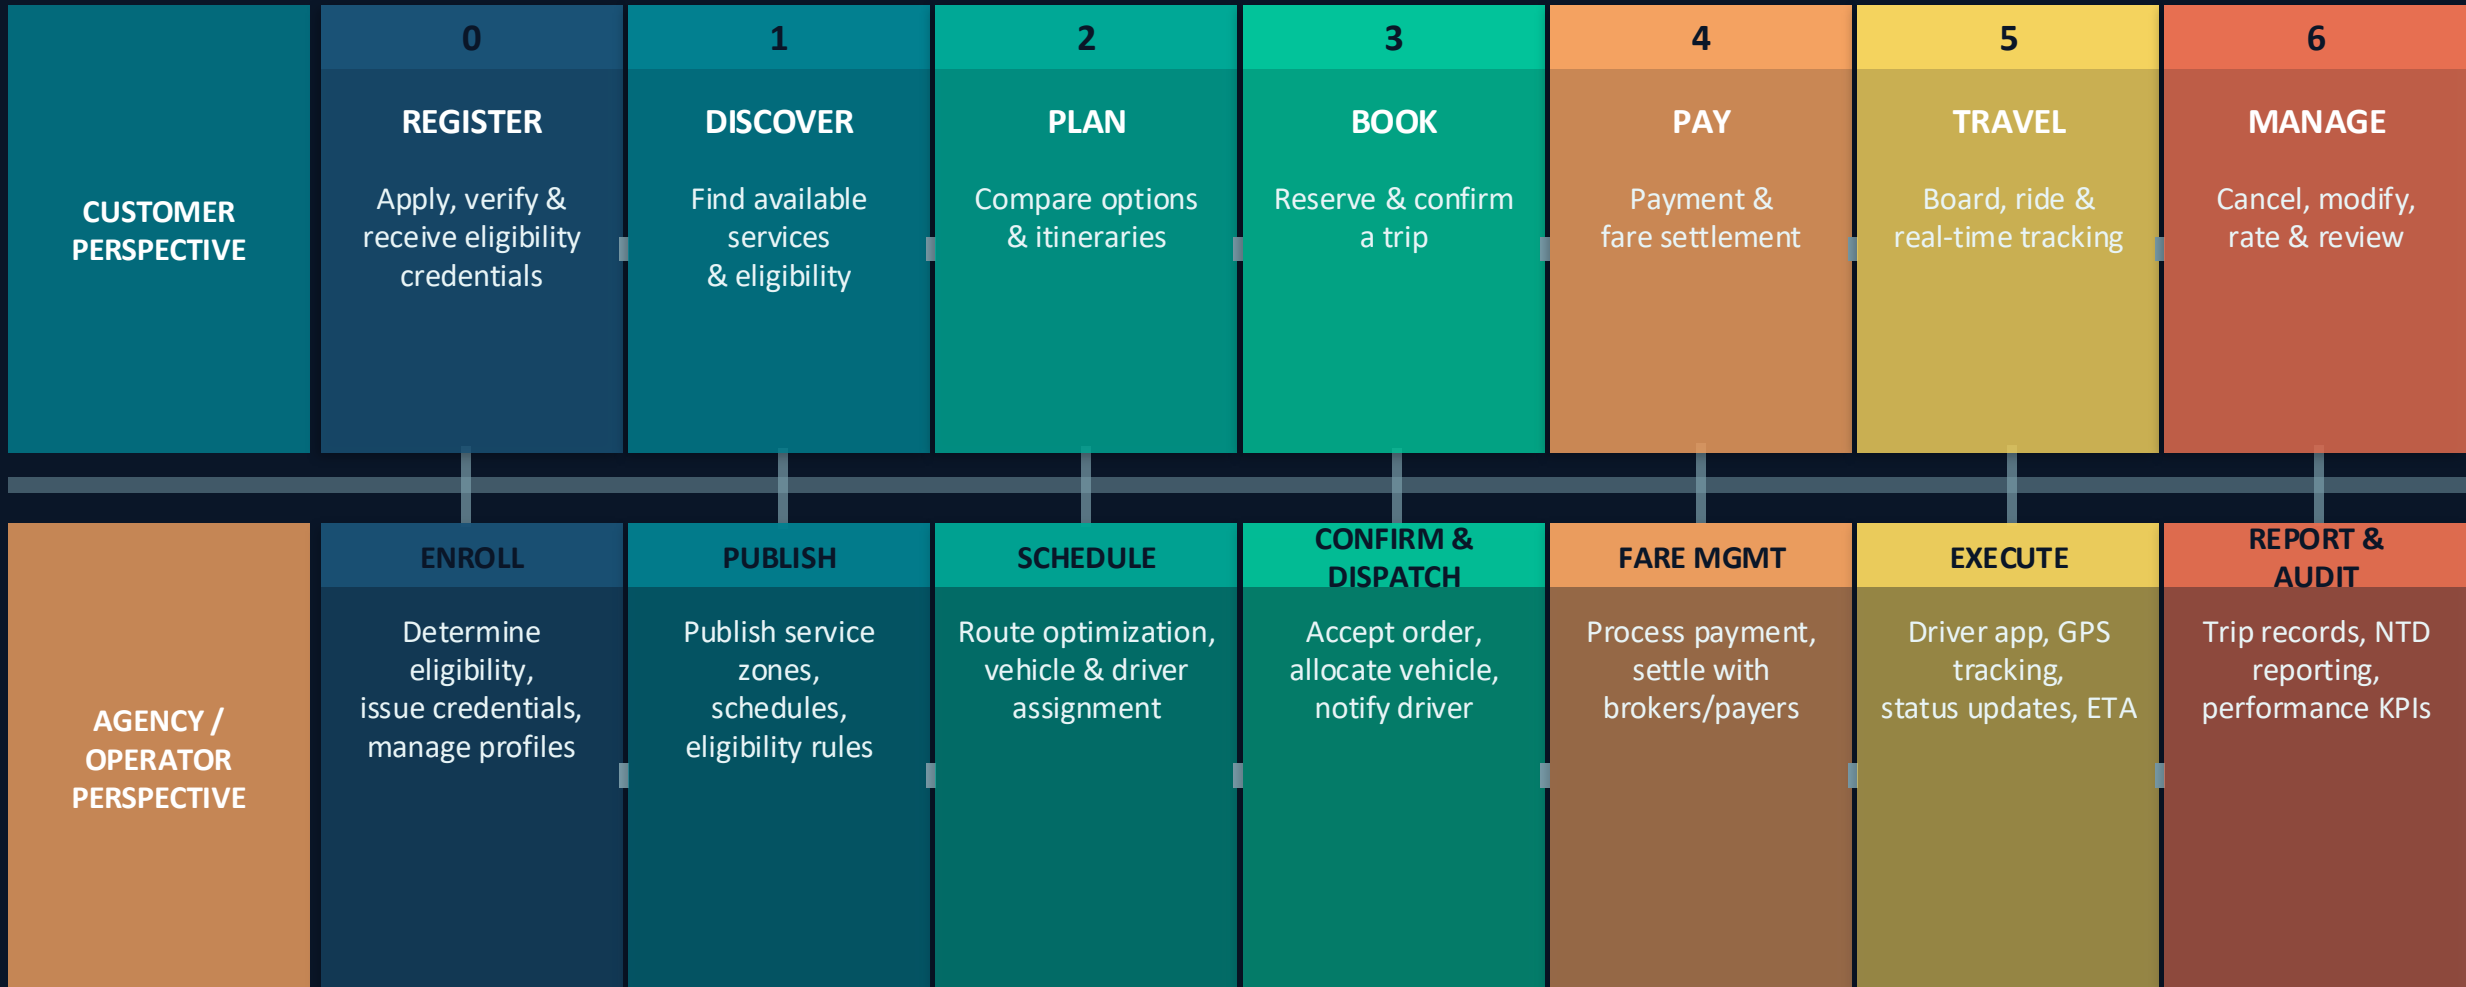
| | 0 | 1 | 2 | 3 | 4 | 5 | 6 |
|---|---|---|---|---|---|---|---|
| CUSTOMER PERSPECTIVE | REGISTER<br>Apply, verify & receive eligibility credentials | DISCOVER<br>Find available services & eligibility | PLAN<br>Compare options & itineraries | BOOK<br>Reserve & confirm a trip | PAY<br>Payment & fare settlement | TRAVEL<br>Board, ride & real-time tracking | MANAGE<br>Cancel, modify, rate & review |
| AGENCY / OPERATOR PERSPECTIVE | ENROLL<br>Determine eligibility, issue credentials, manage profiles | PUBLISH<br>Publish service zones, schedules, eligibility rules | SCHEDULE<br>Route optimization, vehicle & driver assignment | CONFIRM & DISPATCH<br>Accept order, allocate vehicle, notify driver | FARE MGMT<br>Process payment, settle with brokers/payers | EXECUTE<br>Driver app, GPS tracking, status updates, ETA | REPORT & AUDIT<br>Trip records, NTD reporting, performance KPIs |